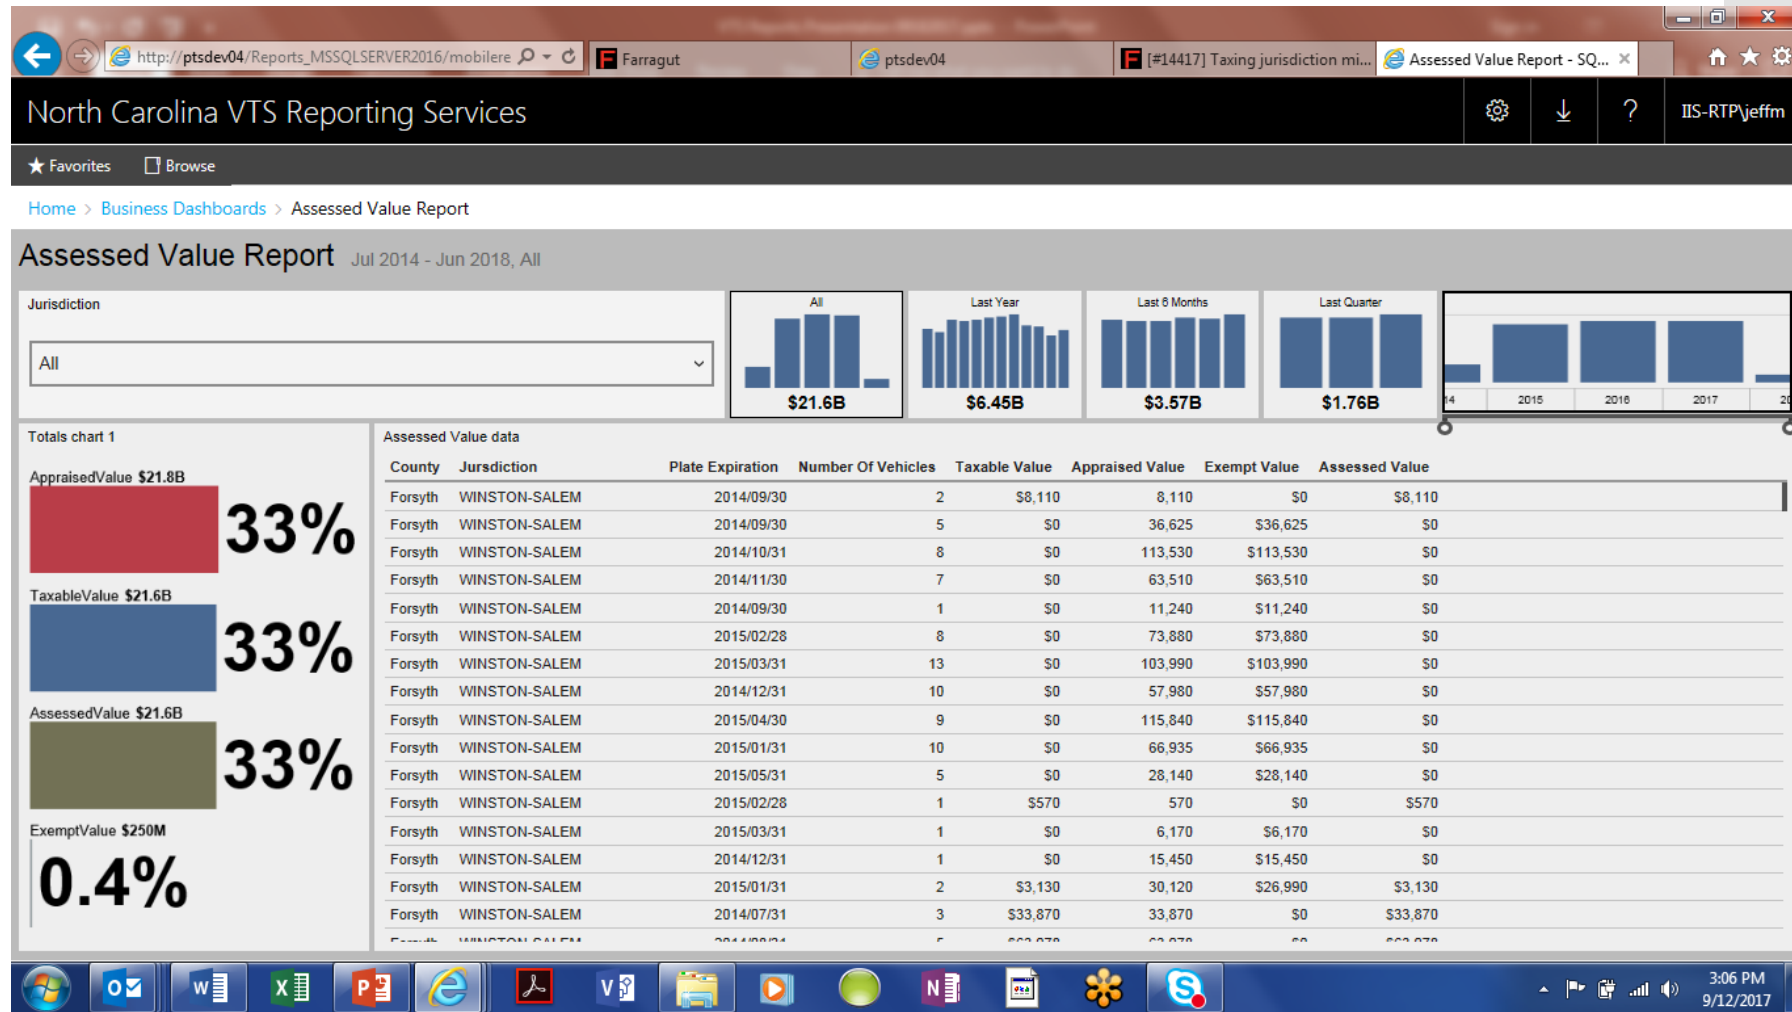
http://ptsdev04/Reports_MSSQLSERVER2016/mobilere
Farragut
ptsdev04
[#14417] Taxing jurisdiction mi...
Assessed Value Report - SQ...

North Carolina VTS Reporting Services
IIS-RTP\jeffm

Favorites Browse

Home > Business Dashboards > Assessed Value Report

Assessed Value Report Jul 2014 - Jun 2018, All

Jurisdiction
All

All $21.6B
Last Year $6.45B
Last 6 Months $3.57B
Last Quarter $1.76B
14 2015 2016 2017 20

Totals chart 1
AppraisedValue $21.8B
33%
TaxableValue $21.6B
33%
AssessedValue $21.6B
33%
ExemptValue $250M
0.4%

Assessed Value data

| County | Jursdiction | Plate Expiration | Number Of Vehicles | Taxable Value | Appraised Value | Exempt Value | Assessed Value |
|---|---|---|---|---|---|---|---|
| Forsyth | WINSTON-SALEM | 2014/09/30 | 2 | $8,110 | 8,110 | $0 | $8,110 |
| Forsyth | WINSTON-SALEM | 2014/09/30 | 5 | $0 | 36,625 | $36,625 | $0 |
| Forsyth | WINSTON-SALEM | 2014/10/31 | 8 | $0 | 113,530 | $113,530 | $0 |
| Forsyth | WINSTON-SALEM | 2014/11/30 | 7 | $0 | 63,510 | $63,510 | $0 |
| Forsyth | WINSTON-SALEM | 2014/09/30 | 1 | $0 | 11,240 | $11,240 | $0 |
| Forsyth | WINSTON-SALEM | 2015/02/28 | 8 | $0 | 73,880 | $73,880 | $0 |
| Forsyth | WINSTON-SALEM | 2015/03/31 | 13 | $0 | 103,990 | $103,990 | $0 |
| Forsyth | WINSTON-SALEM | 2014/12/31 | 10 | $0 | 57,980 | $57,980 | $0 |
| Forsyth | WINSTON-SALEM | 2015/04/30 | 9 | $0 | 115,840 | $115,840 | $0 |
| Forsyth | WINSTON-SALEM | 2015/01/31 | 10 | $0 | 66,935 | $66,935 | $0 |
| Forsyth | WINSTON-SALEM | 2015/05/31 | 5 | $0 | 28,140 | $28,140 | $0 |
| Forsyth | WINSTON-SALEM | 2015/02/28 | 1 | $570 | 570 | $0 | $570 |
| Forsyth | WINSTON-SALEM | 2015/03/31 | 1 | $0 | 6,170 | $6,170 | $0 |
| Forsyth | WINSTON-SALEM | 2014/12/31 | 1 | $0 | 15,450 | $15,450 | $0 |
| Forsyth | WINSTON-SALEM | 2015/01/31 | 2 | $3,130 | 30,120 | $26,990 | $3,130 |
| Forsyth | WINSTON-SALEM | 2014/07/31 | 3 | $33,870 | 33,870 | $0 | $33,870 |
| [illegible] | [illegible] | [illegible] | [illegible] | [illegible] | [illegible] | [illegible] | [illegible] |

3:06 PM
9/12/2017